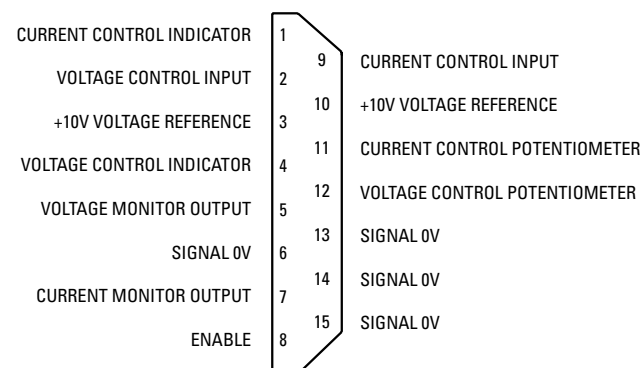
CURRENT CONTROL INDICATOR 1
VOLTAGE CONTROL INPUT 2
+10V VOLTAGE REFERENCE 3
VOLTAGE CONTROL INDICATOR 4
VOLTAGE MONITOR OUTPUT 5
SIGNAL 0V 6
CURRENT MONITOR OUTPUT 7
ENABLE 8

9 CURRENT CONTROL INPUT
10 +10V VOLTAGE REFERENCE
11 CURRENT CONTROL POTENTIOMETER
12 VOLTAGE CONTROL POTENTIOMETER
13 SIGNAL 0V
14 SIGNAL 0V
15 SIGNAL 0V